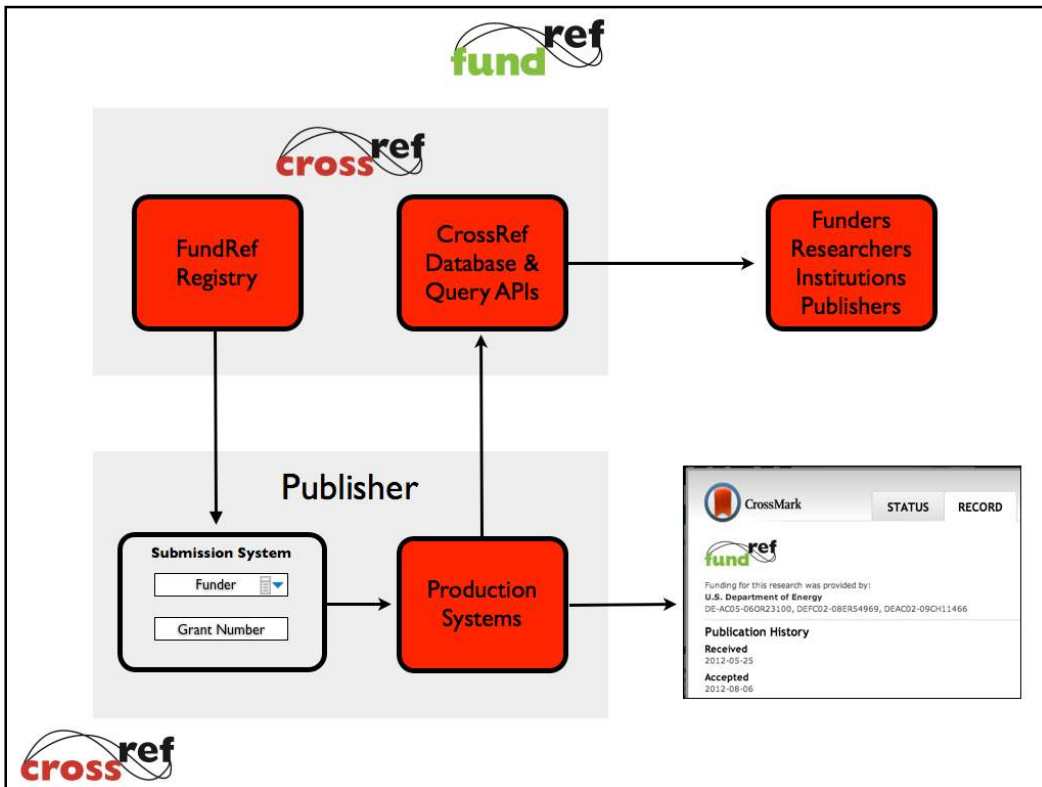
fundref

crossref

FundRef Registry

CrossRef Database & Query APIs

Funders Researchers Institutions Publishers

Publisher

Submission System

Funder

Grant Number

Production Systems

CrossMark

STATUS

RECORD

fundref

Funding for this research was provided by:
U.S. Department of Energy
DE-AC05-06OR23100, DEFC02-08ER54969, DEAC02-09CH11466

Publication History

Received
2012-05-25

Accepted
2012-08-06

crossref